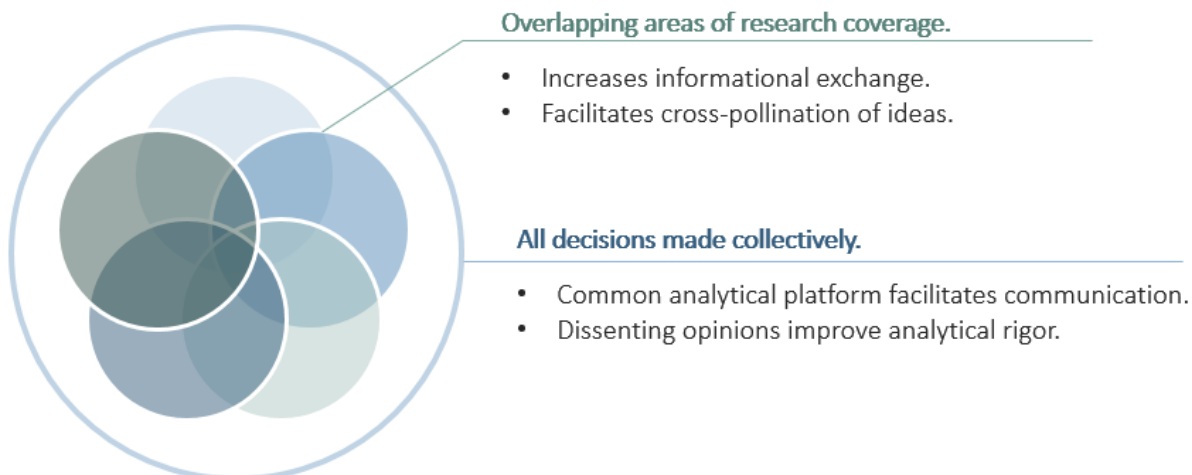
Overlapping areas of research coverage.

- Increases informational exchange.
- Facilitates cross-pollination of ideas.

All decisions made collectively.

- Common analytical platform facilitates communication.
- Dissenting opinions improve analytical rigor.